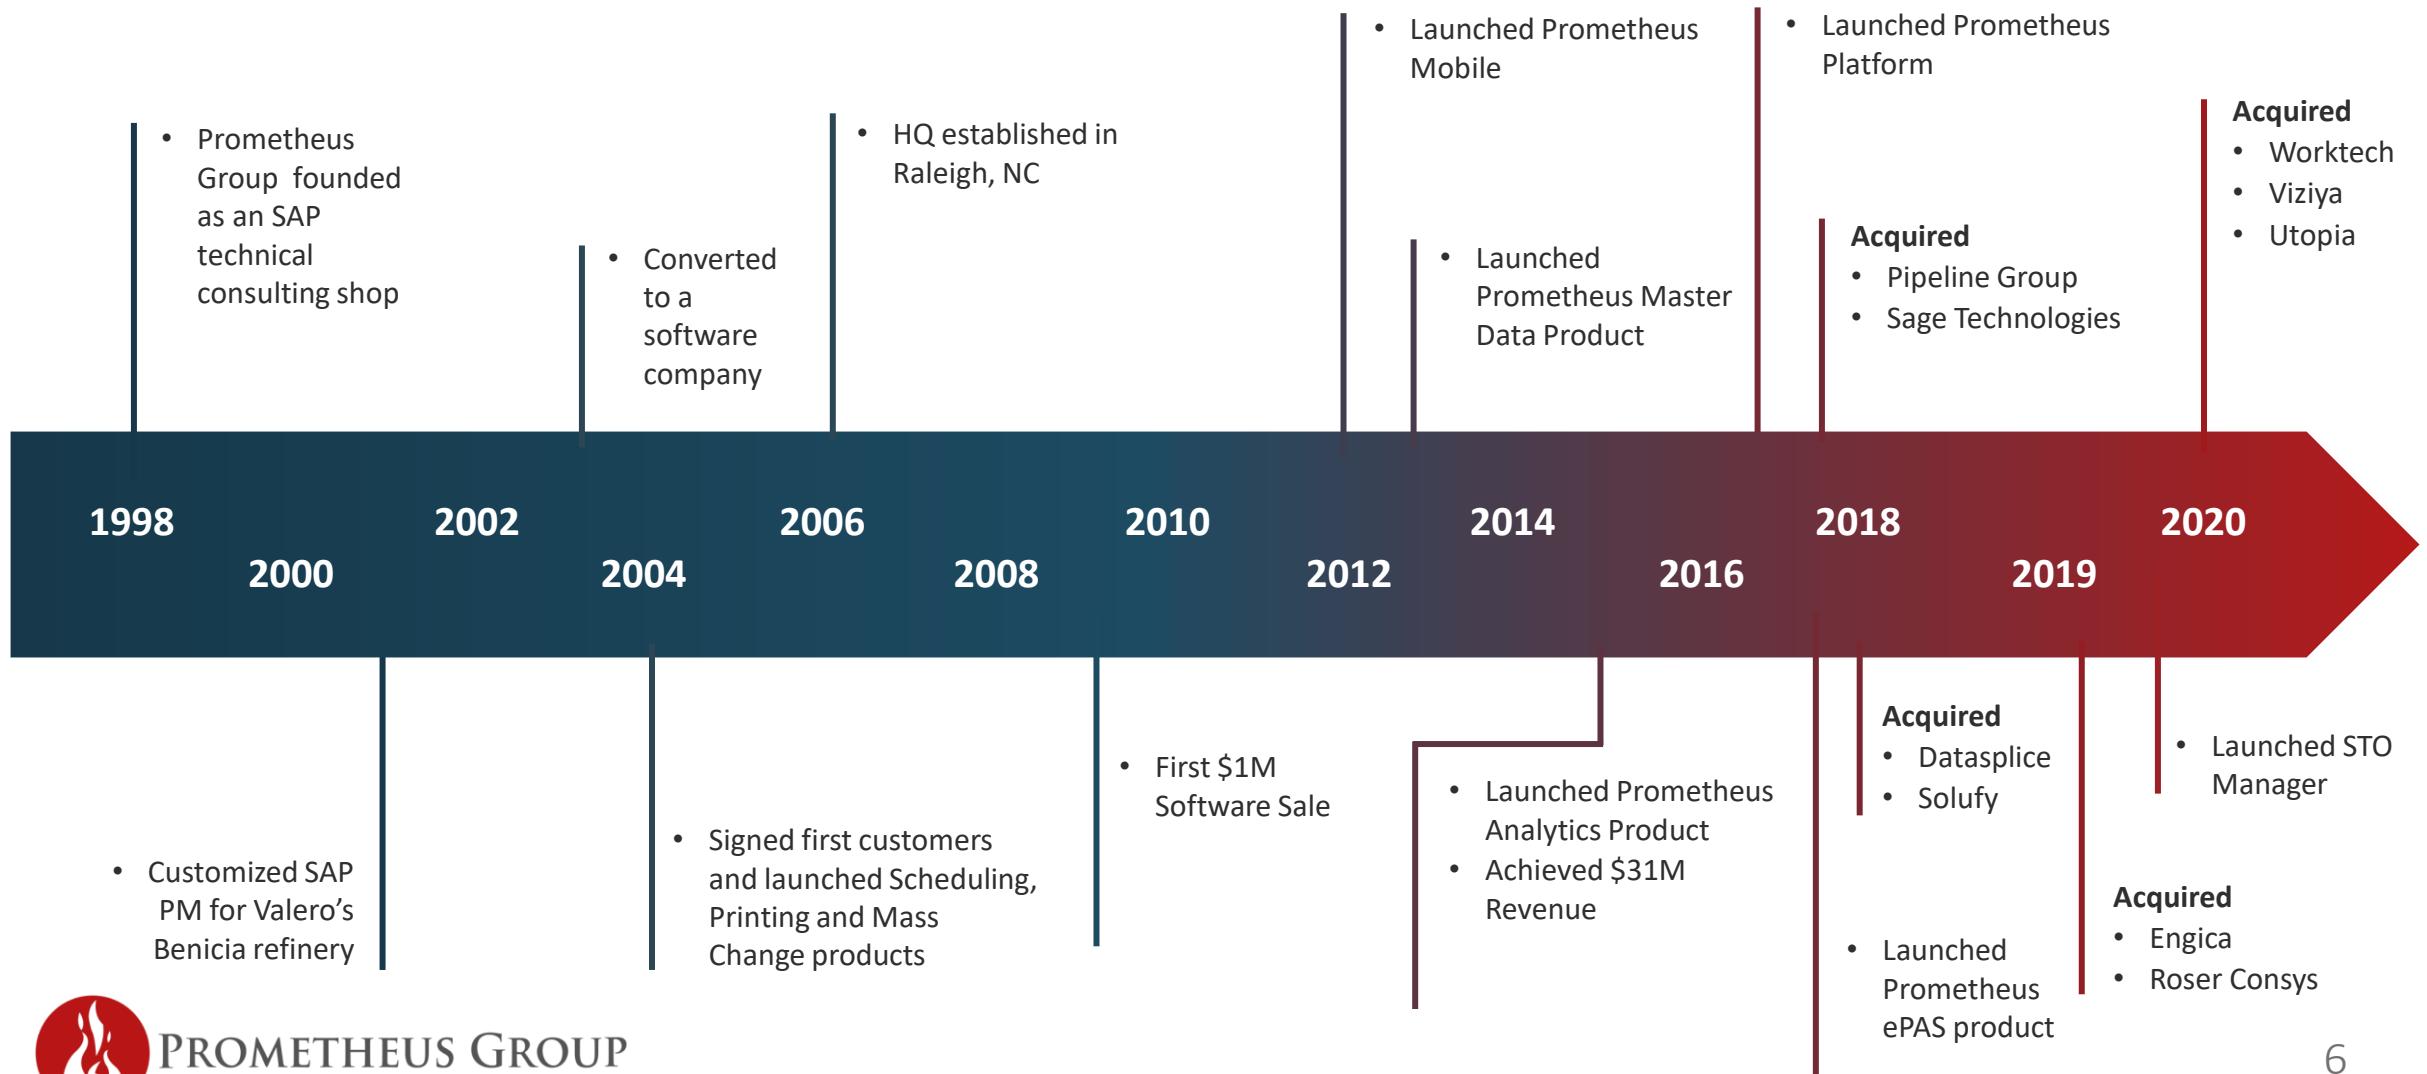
• Prometheus Group founded as an SAP technical consulting shop

• Converted to a software company

• HQ established in Raleigh, NC

• Launched Prometheus Mobile

• Launched Prometheus Master Data Product

• Launched Prometheus Platform

Acquired
• Pipeline Group
• Sage Technologies

Acquired
• Worktech
• Viziya
• Utopia

1998
2000
2002
2004
2006
2008
2010
2012
2014
2016
2018
2019
2020

• Customized SAP PM for Valero's Benicia refinery

• Signed first customers and launched Scheduling, Printing and Mass Change products

• First $1M Software Sale

• Launched Prometheus Analytics Product
• Achieved $31M Revenue

Acquired
• Datasplice
• Solufy

• Launched Prometheus ePAS product

Acquired
• Engica
• Roser Consys

• Launched STO Manager

PROMETHEUS GROUP

6